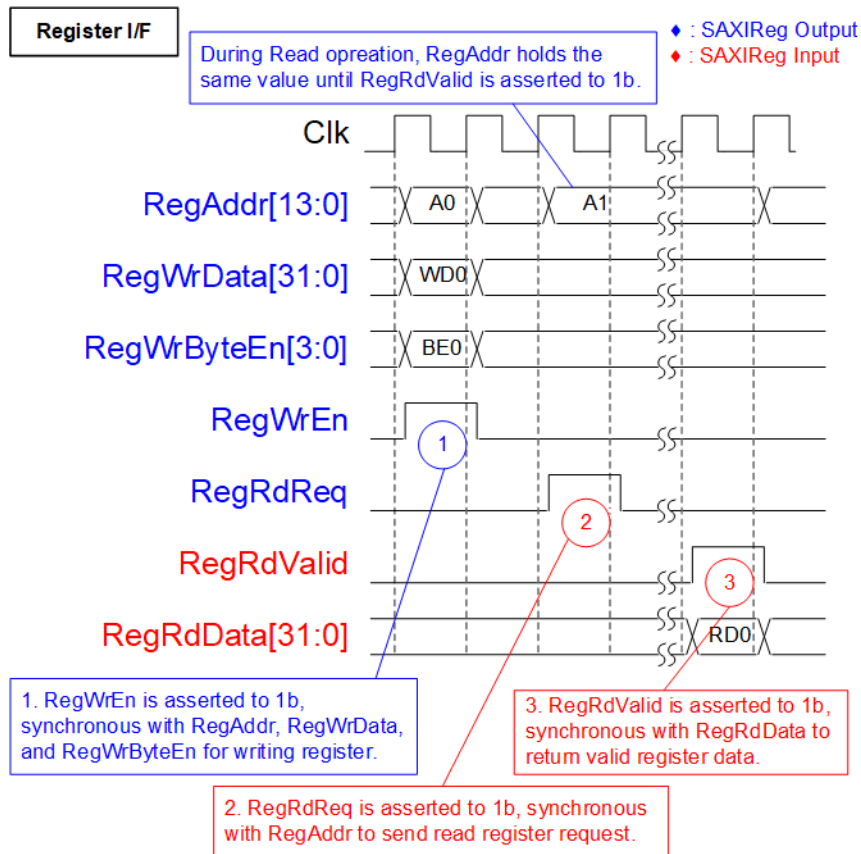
Register I/F

♦ : SAXIReg Output
♦ : SAXIReg Input

During Read opreation, RegAddr holds the same value until RegRdValid is asserted to 1b.

Clk

RegAddr[13:0]
A0
A1

RegWrData[31:0]
WD0

RegWrByteEn[3:0]
BE0

RegWrEn
1

RegRdReq
2

RegRdValid
3

RegRdData[31:0]
RD0

1. RegWrEn is asserted to 1b, synchronous with RegAddr, RegWrData, and RegWrByteEn for writing register.

3. RegRdValid is asserted to 1b, synchronous with RegRdData to return valid register data.

2. RegRdReq is asserted to 1b, synchronous with RegAddr to send read register request.